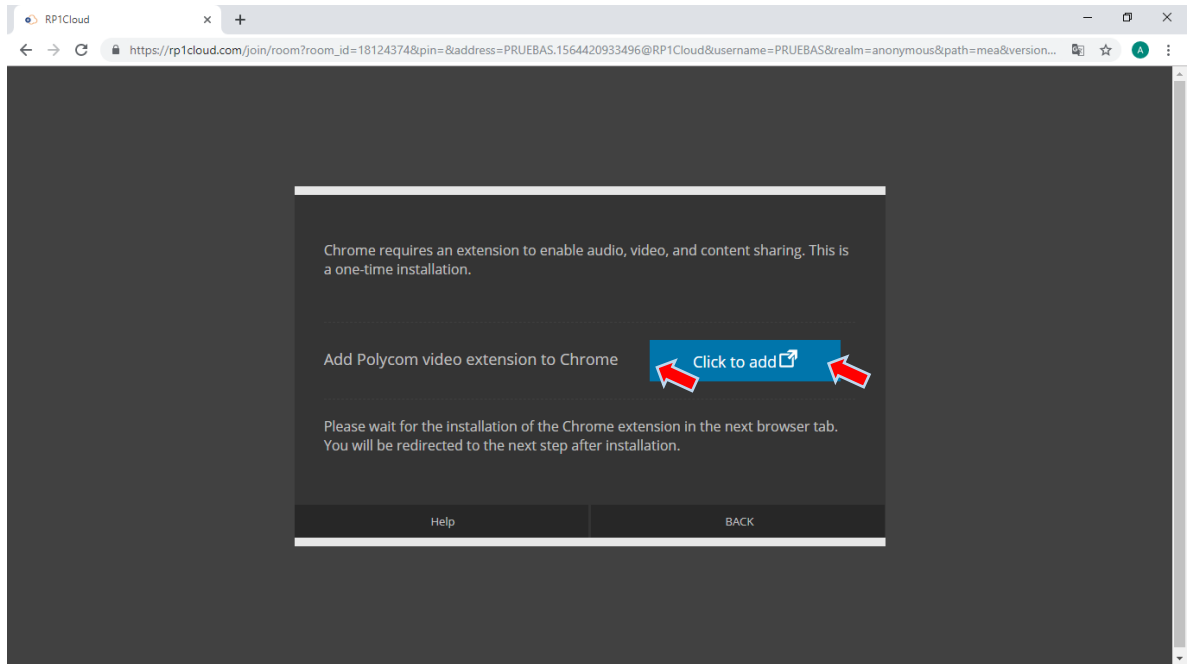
RP1Cloud

https://rp1cloud.com/join/room?room_id=18124374&pin=&address=PRUEBAS.1564420933496@RP1Cloud&username=PRUEBAS&realm=anonymous&path=mea&version...

Chrome requires an extension to enable audio, video, and content sharing. This is a one-time installation.

Add Polycom video extension to Chrome

Click to add

Please wait for the installation of the Chrome extension in the next browser tab. You will be redirected to the next step after installation.

Help

BACK